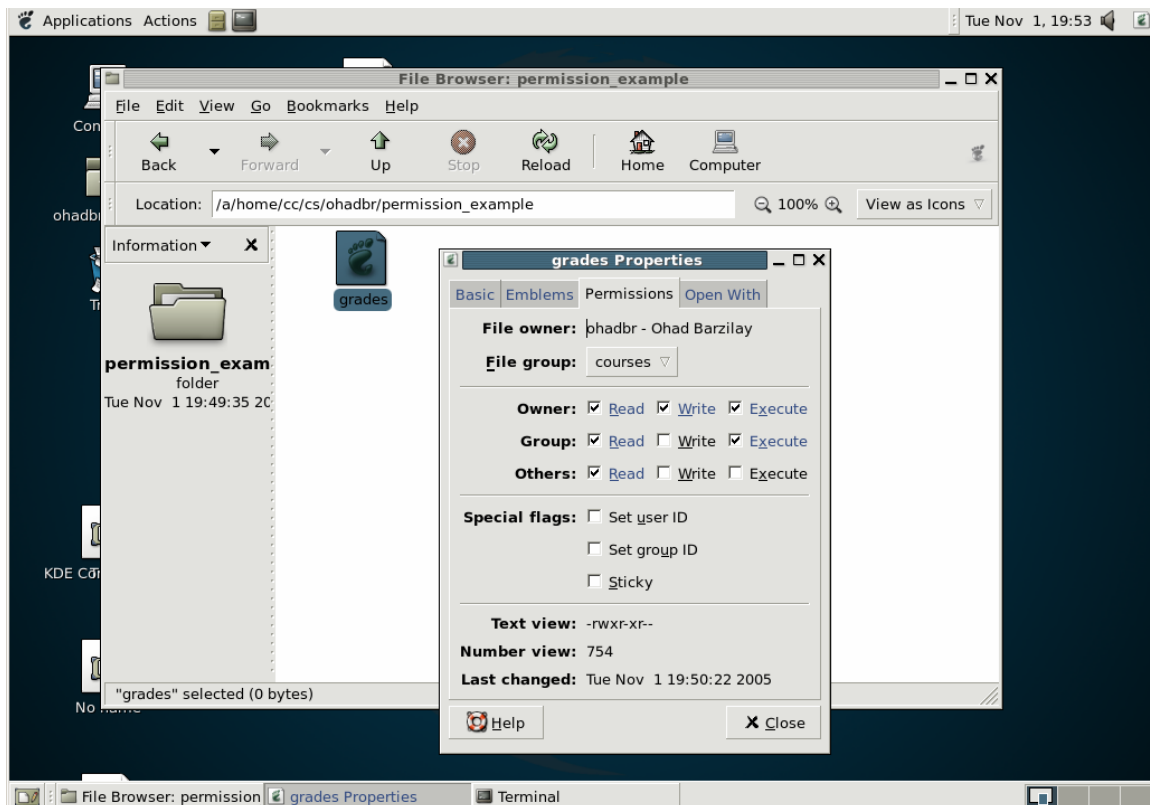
Applications Actions

Tue Nov 1, 19:53

Con

ohadbr

Tr

KDE Co

No

File Browser: permission_example

File Edit View Go Bookmarks Help

Back Forward Up Stop Reload Home Computer

Location: /a/home/cc/cs/ohadbr/permission_example

100%

View as Icons

Information

permission_exam
folder
Tue Nov 1 19:49:35 20

grades

"grades" selected (0 bytes)

grades Properties

Basic Emblems Permissions Open With

File owner: ohadbr - Ohad Barzilay

File group: courses

Owner: Read Write Execute

Group: Read Write Execute

Others: Read Write Execute

Special flags: Set user ID

Set group ID

Sticky

Text view: -rwxr-xr--

Number view: 754

Last changed: Tue Nov 1 19:50:22 2005

Help

Close

File Browser: permission grades Properties Terminal